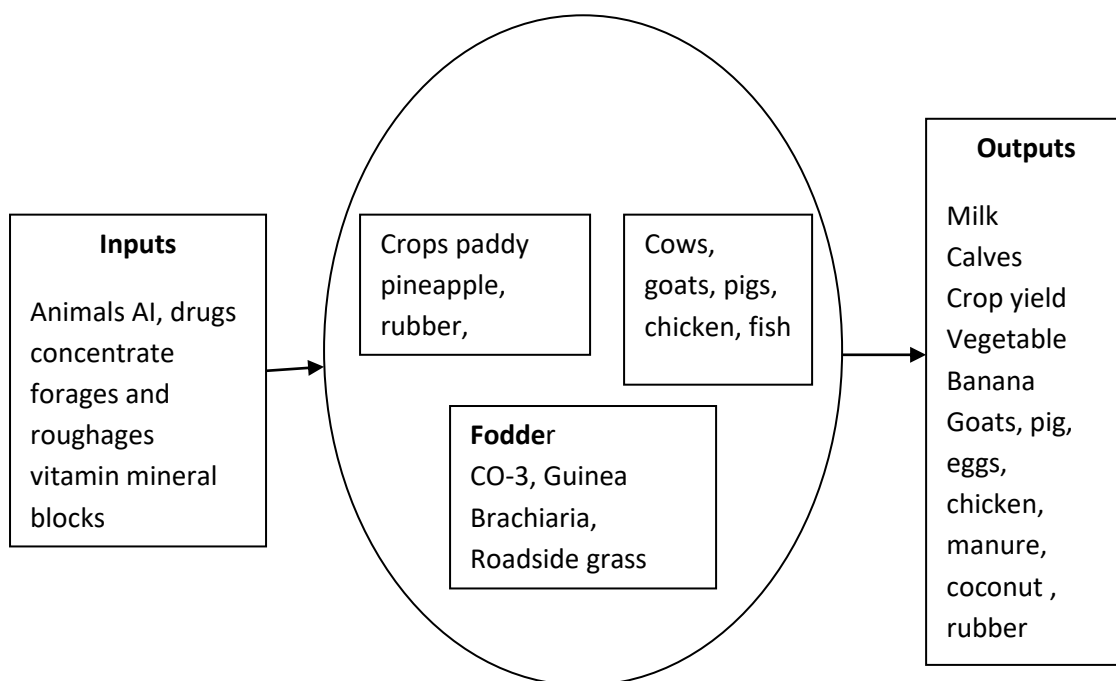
Inputs

Animals AI, drugs concentrate forages and roughages vitamin mineral blocks

Crops paddy pineapple, rubber,

Cows, goats, pigs, chicken, fish

Fodder
CO-3, Guinea Brachiaria, Roadside grass

Outputs

Milk
Calves
Crop yield
Vegetable
Banana
Goats, pig, eggs, chicken, manure, coconut , rubber